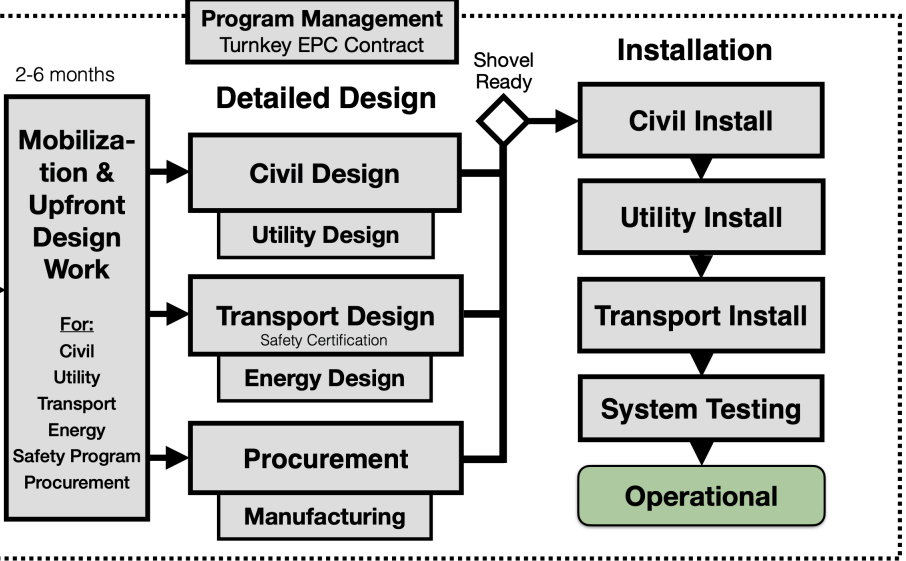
Program Management
Turnkey EPC Contract

2-6 months

Mobilization & Upfront Design Work

For:
Civil
Utility
Transport
Energy
Safety Program
Procurement

Detailed Design

Civil Design

Utility Design

Transport Design
Safety Certification

Energy Design

Procurement

Manufacturing

Shovel Ready

Installation

Civil Install

Utility Install

Transport Install

System Testing

Operational